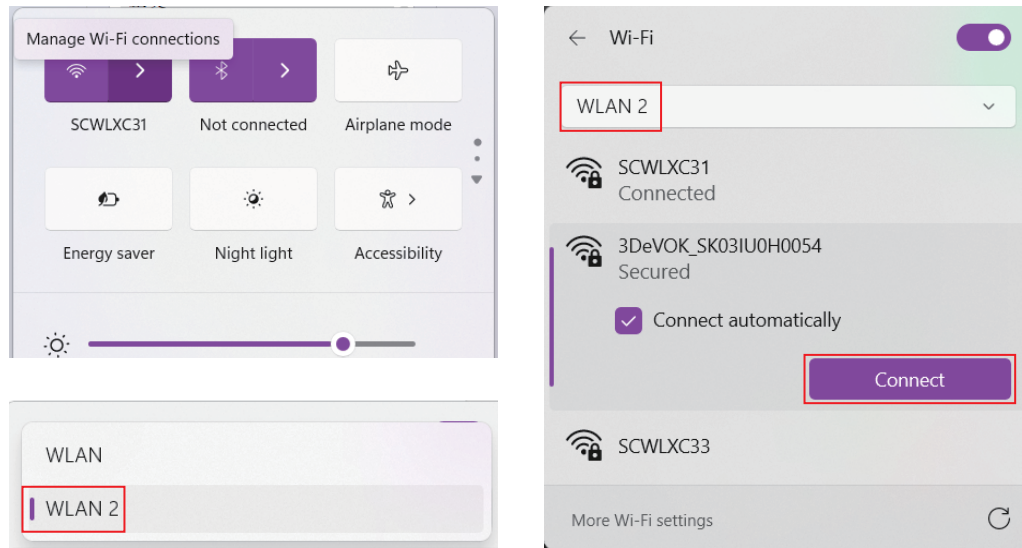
Manage Wi-Fi connections

SCWLXC31

Not connected

Airplane mode

Energy saver

Night light

Accessibility

WLAN

WLAN 2

Wi-Fi

WLAN 2

SCWLXC31
Connected

3DeVOK_SK03IU0H0054
Secured

Connect automatically

Connect

SCWLXC33

More Wi-Fi settings